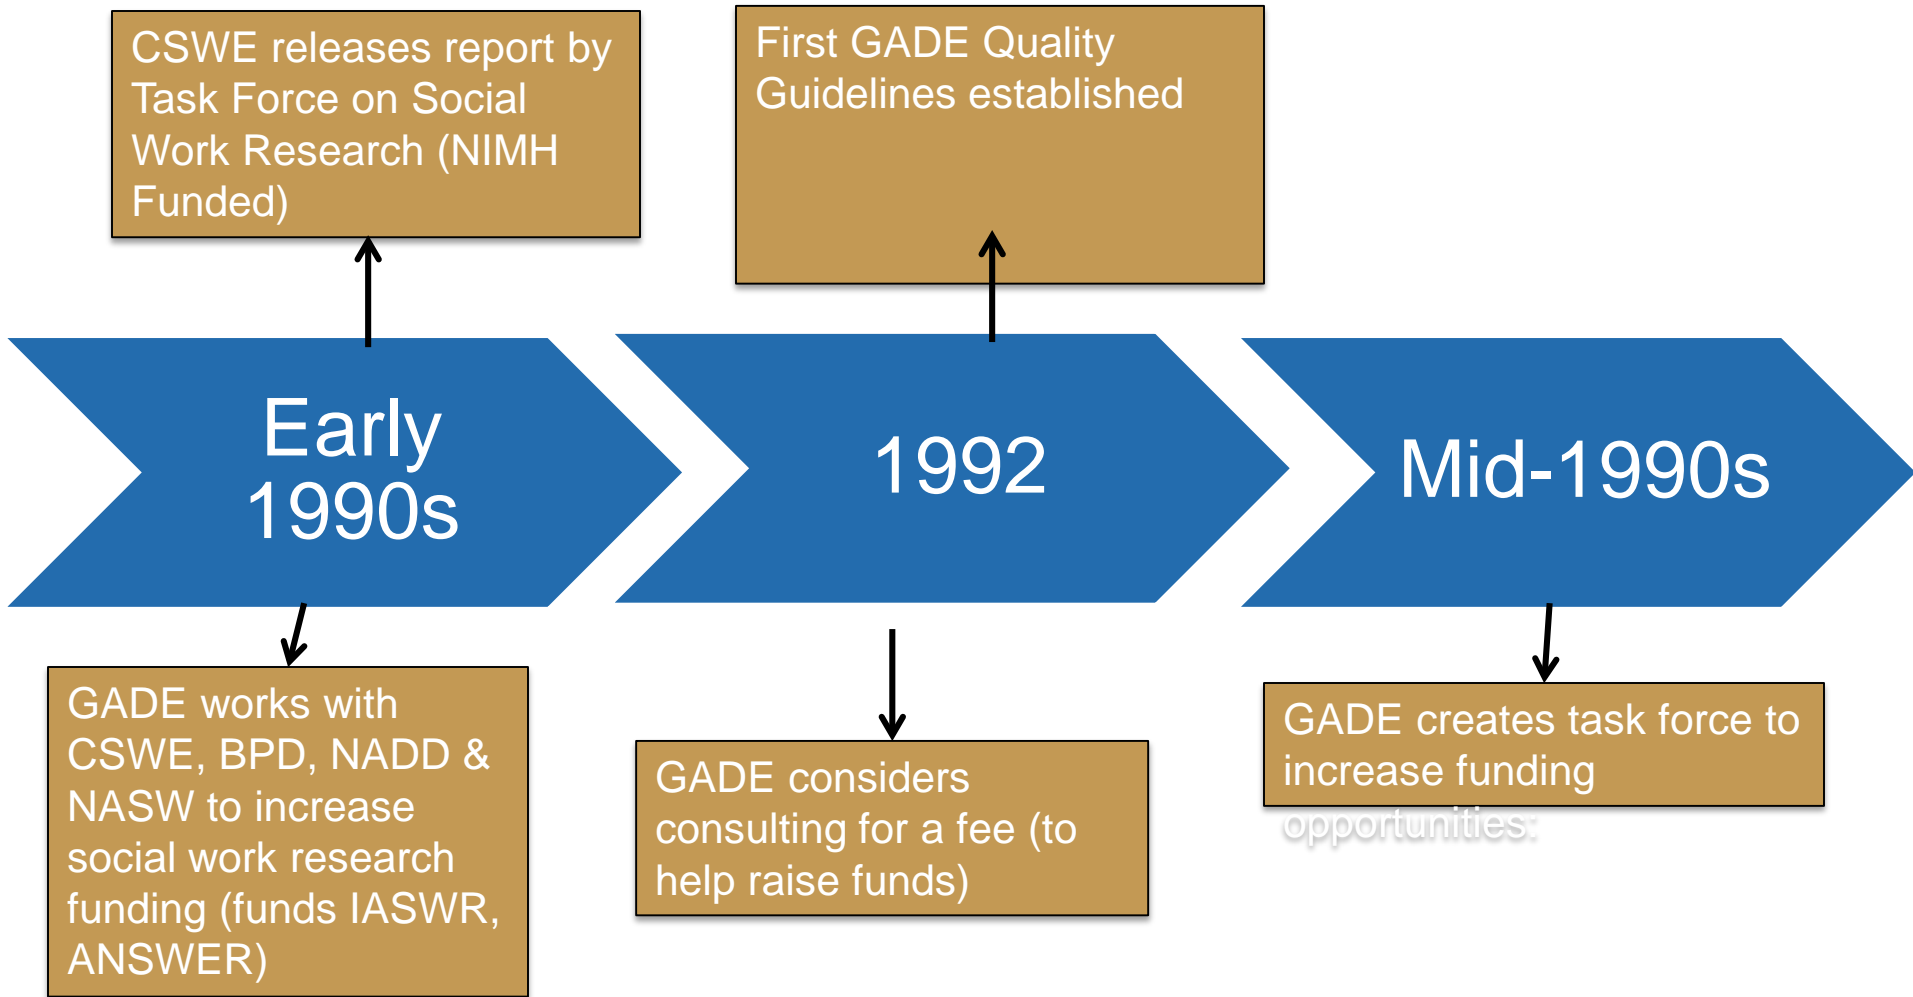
CSWE releases report by Task Force on Social Work Research (NIMH Funded)

First GADE Quality Guidelines established

Early 1990s

1992

Mid-1990s

GADE works with CSWE, BPD, NADD & NASW to increase social work research funding (funds IASWR, ANSWER)

GADE considers consulting for a fee (to help raise funds)

GADE creates task force to increase funding opportunities: